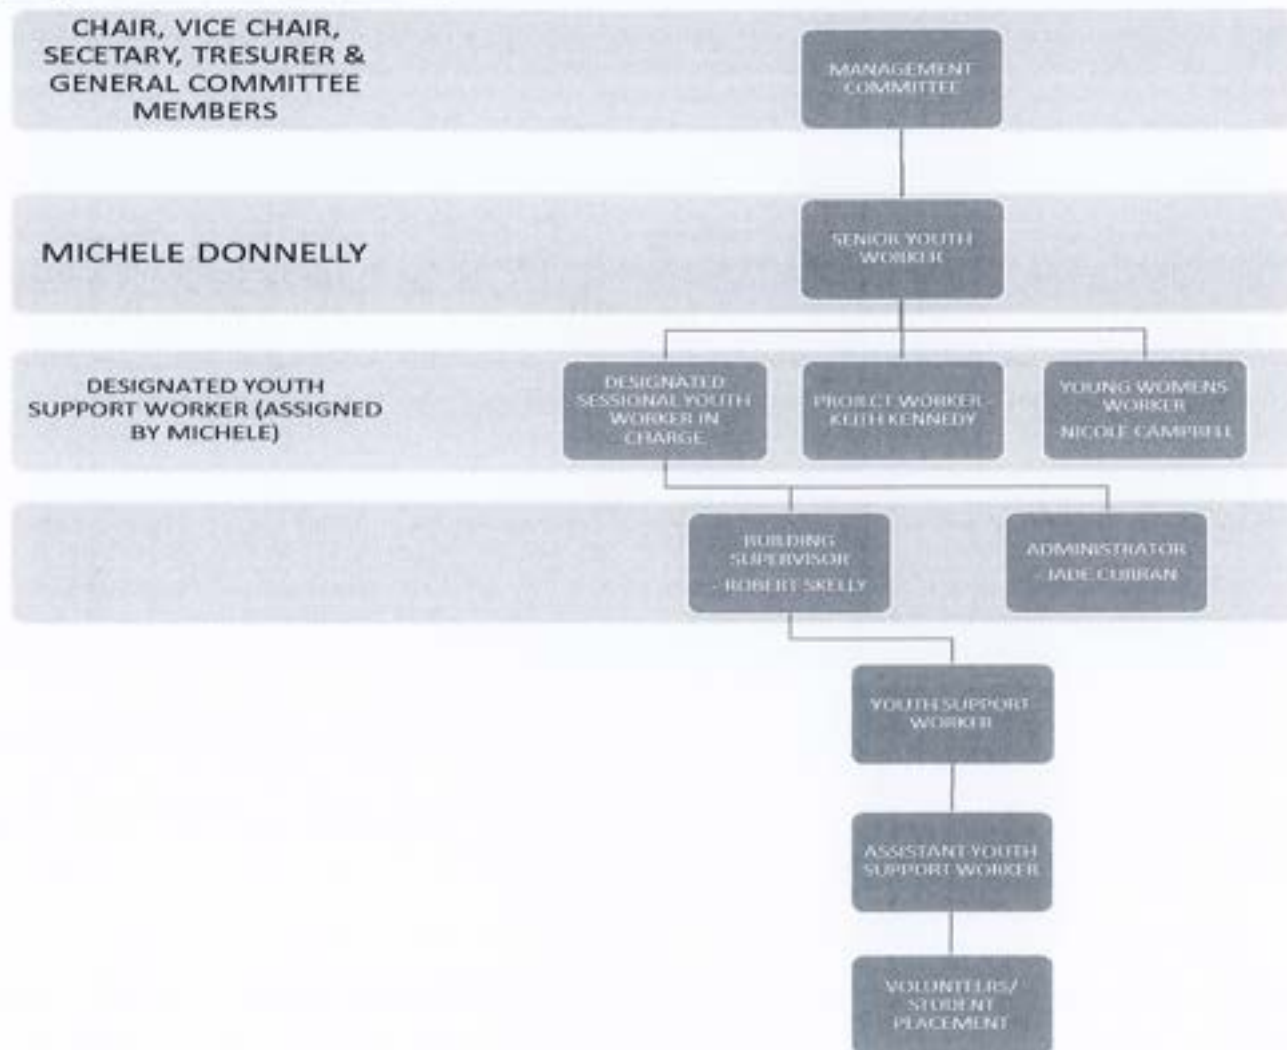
CHAIR, VICE CHAIR, SECETARY, TRESURER & GENERAL COMMITTEE MEMBERS

MANAGEMENT COMMITTEE

MICHELE DONNELLY

SENIOR YOUTH WORKER

DESIGNATED YOUTH SUPPORT WORKER (ASSIGNED BY MICHELE)

DESIGNATED SESSIONAL YOUTH WORKER IN CHARGE

PROJECT WORKER - KEITH KENNEDY

YOUNG WOMENS WORKER NICOLE CAMPBELL

BUILDING SUPERVISOR - ROBERT SKELLY

ADMINISTRATOR - JADE CURRAN

YOUTH SUPPORT WORKER

ASSISTANT YOUTH SUPPORT WORKER

VOLUNTEERS/ STUDENT PLACEMENT